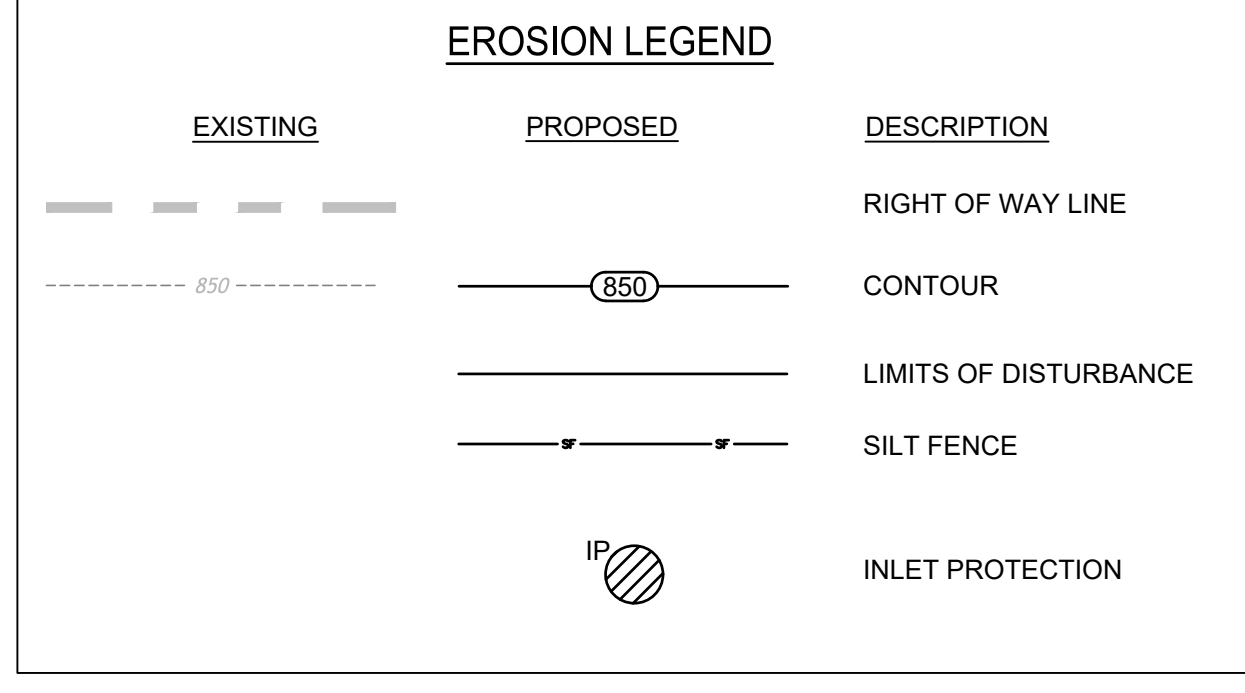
EROSION LEGEND

| EXISTING | PROPOSED | DESCRIPTION |
|---|---|---|
| | | RIGHT OF WAY LINE |
| 850 | 850 | CONTOUR |
| | | LIMITS OF DISTURBANCE |
| | SF SF | SILT FENCE |
| | IP | INLET PROTECTION |